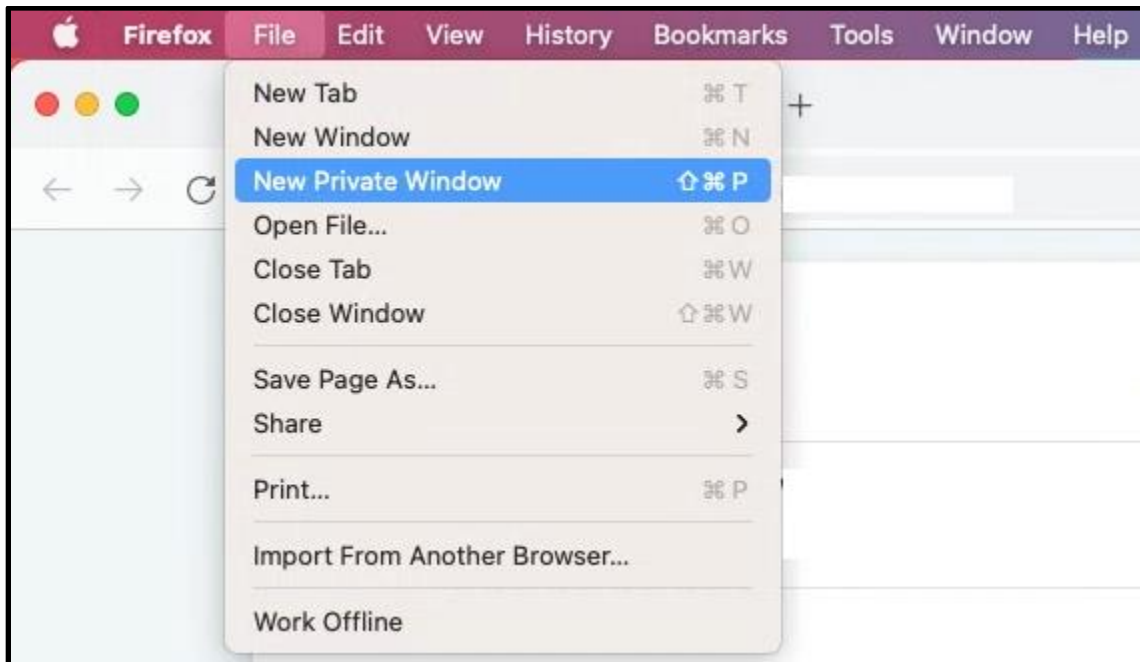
Firefox File Edit View History Bookmarks Tools Window Help

New Tab ⌘T
New Window ⌘N
New Private Window ⇧⌘P
Open File... ⌘O
Close Tab ⌘W
Close Window ⇧⌘W

Save Page As... ⌘S
Share >

Print... ⌘P

Import From Another Browser...

Work Offline